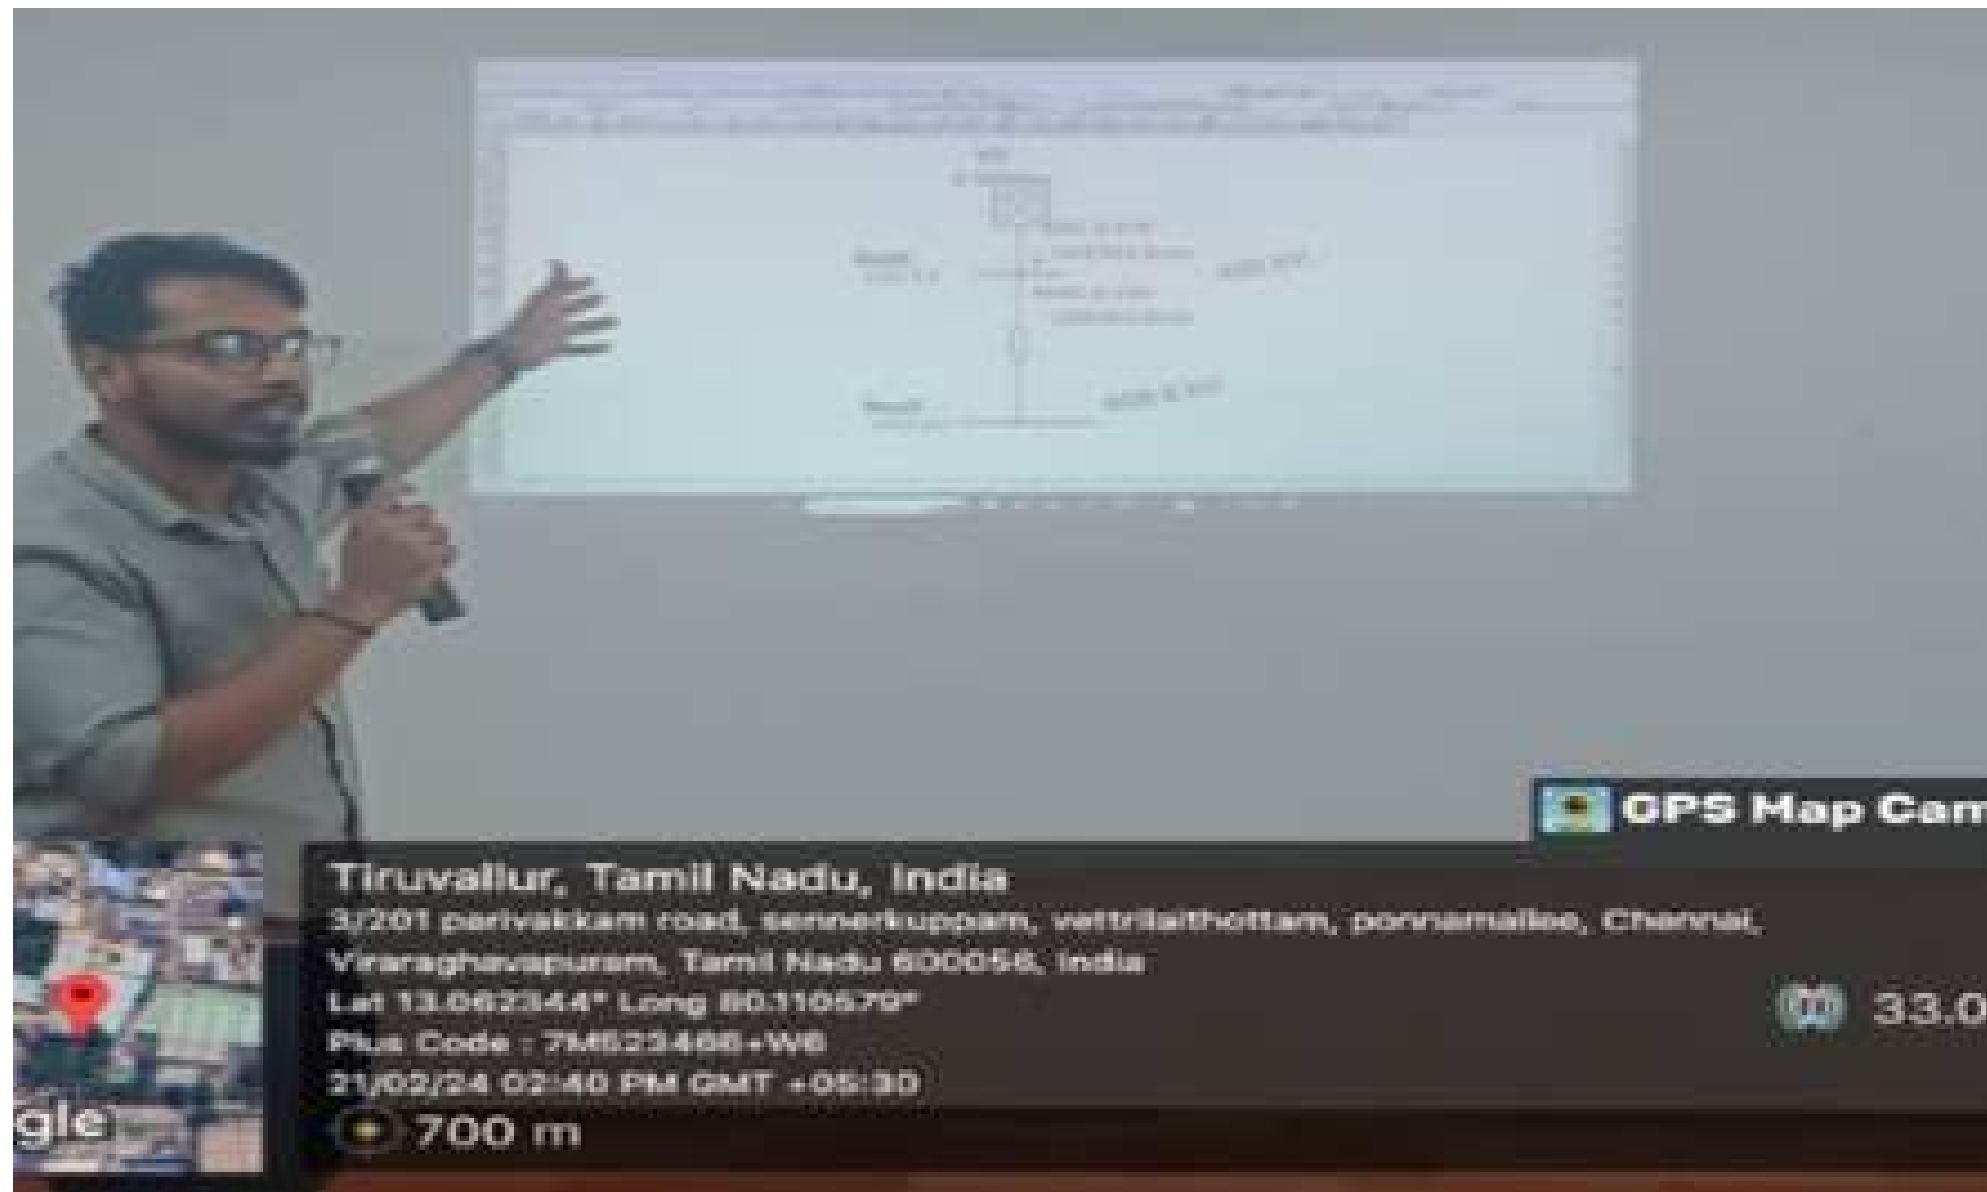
GPS Map Cam

Tiruvallur, Tamil Nadu, India
3/201 parivakkam road, sennerkuppam, vettrilaithottam, poonamallee, Chennai, Viraraghavapuram, Tamil Nadu 600056, India
Lat 13.062344° Long 80.110579°
Plus Code : 7M523466+W6
21/02/24 02:40 PM GMT +05:30
700 m

33.0

gle